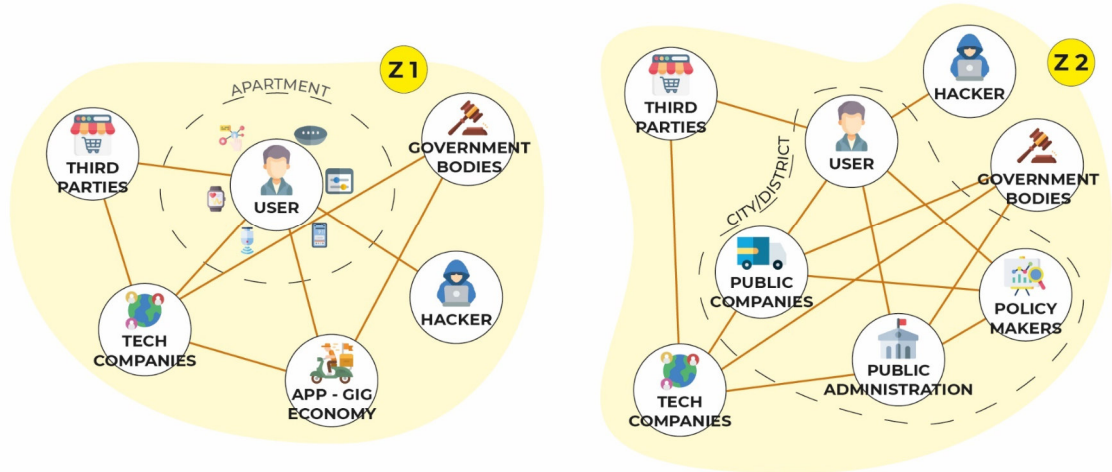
Z 1

APARTMENT

THIRD PARTIES

USER

GOVERNMENT BODIES

TECH COMPANIES

HACKER

APP - GIG ECONOMY

Z 2

THIRD PARTIES

HACKER

USER

CITY/DISTRICT

GOVERNMENT BODIES

PUBLIC COMPANIES

POLICY MAKERS

PUBLIC ADMINISTRATION

TECH COMPANIES